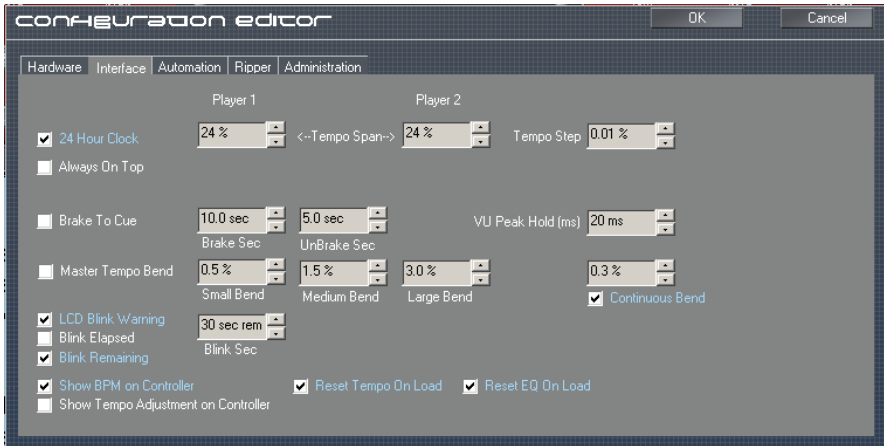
configuration editor

OK

Cancel

Hardware | Interface | Automation | Ripper | Administration

Player 1

Player 2

24 Hour Clock

24 %

<--Tempo Span-->

24 %

Tempo Step

0.01 %

Always On Top

Brake To Cue

10.0 sec

Brake Sec

5.0 sec

UnBrake Sec

VU Peak Hold (ms)

20 ms

Master Tempo Bend

0.5 %

Small Bend

1.5 %

Medium Bend

3.0 %

Large Bend

0.3 %

Continuous Bend

LCD Blink Warning

Blink Elapsed

Blink Remaining

30 sec rem

Blink Sec

Show BPM on Controller

Reset Tempo On Load

Reset EQ On Load

Show Tempo Adjustment on Controller